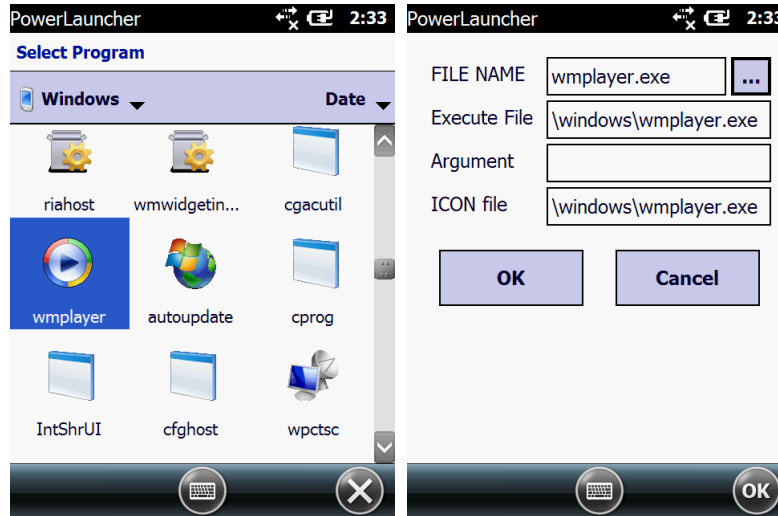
PowerLauncher 2:33

Select Program

Windows Date

riahost wmwidgetin... cgacutil

wmplayer autoupdate cprog

IntShrUI cfghost wpctsc

PowerLauncher 2:33

FILE NAME wmplayer.exe ...

Execute File \windows\wmplayer.exe

Argument

ICON file \windows\wmplayer.exe

OK Cancel

OK